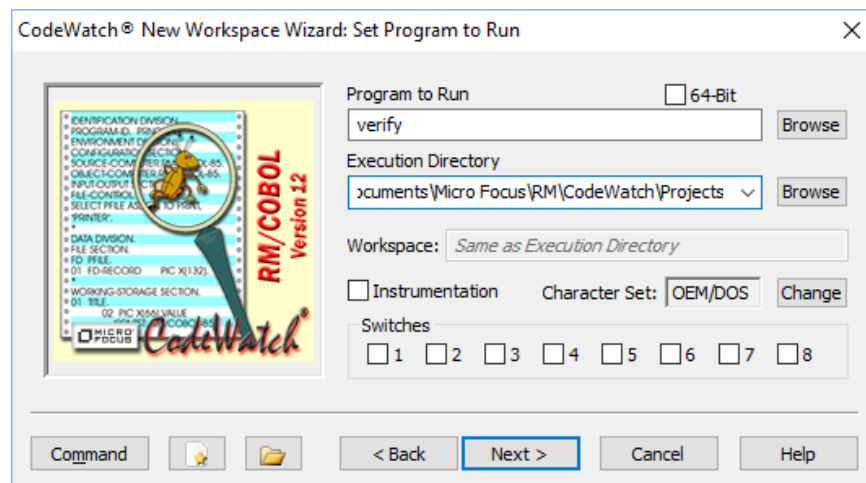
CodeWatch® New Workspace Wizard: Set Program to Run

IDENTIFICATION DIVISION.
PROGRAM-ID. PRINT
ENVIRONMENT DIVISION.
CONFIGURATION SECTION.
SOURCE-COMPUTER. RM-COBOL-85.
OBJECT-COMPUTER. RM-COBOL-85.
INPUT-OUTPUT SECTION.
FILE-CONTROL.
SELECT PFILE ASSIGN TO PRINT, "PRINTER".
*
DATA DIVISION.
FILE SECTION.
FD PFILE.
01 FD-RECORD PIC X(132).
*
WORKING-STORAGE SECTION.
01 TITLE.
02 PIC X(66) VALUE
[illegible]

RM/COBOL Version 12

MICRO FOCUS CodeWatch®

Program to Run
64-Bit
verify
Browse

Execution Directory
ocuments\Micro Focus\RM\CodeWatch\Projects
Browse

Workspace: Same as Execution Directory

Instrumentation
Character Set: OEM/DOS
Change

Switches
1 2 3 4 5 6 7 8

Command
< Back
Next >
Cancel
Help